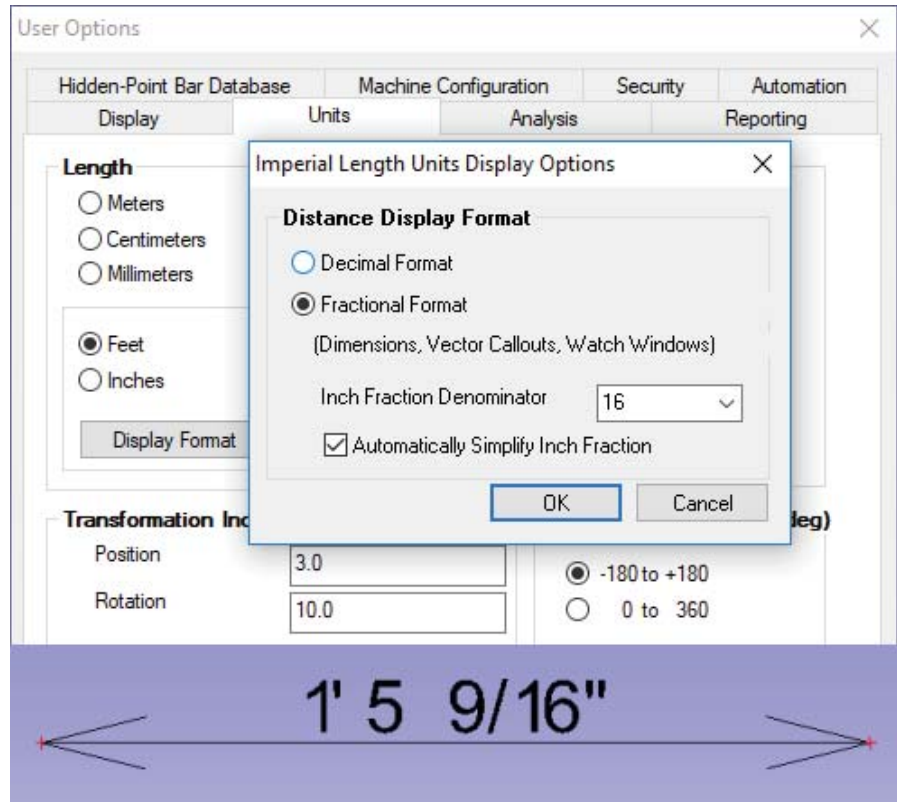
User Options

Hidden-Point Bar Database
Machine Configuration
Security
Automation
Display
Units
Analysis
Reporting

Length
Meters
Centimeters
Millimeters

Feet
Inches

Display Format

Imperial Length Units Display Options

Distance Display Format
Decimal Format
Fractional Format
(Dimensions, Vector Callouts, Watch Windows)
Inch Fraction Denominator 16
Automatically Simplify Inch Fraction
OK
Cancel

Transformation Inc
Position 3.0
Rotation 10.0

deg)
-180 to +180
0 to 360

1' 5 9/16"